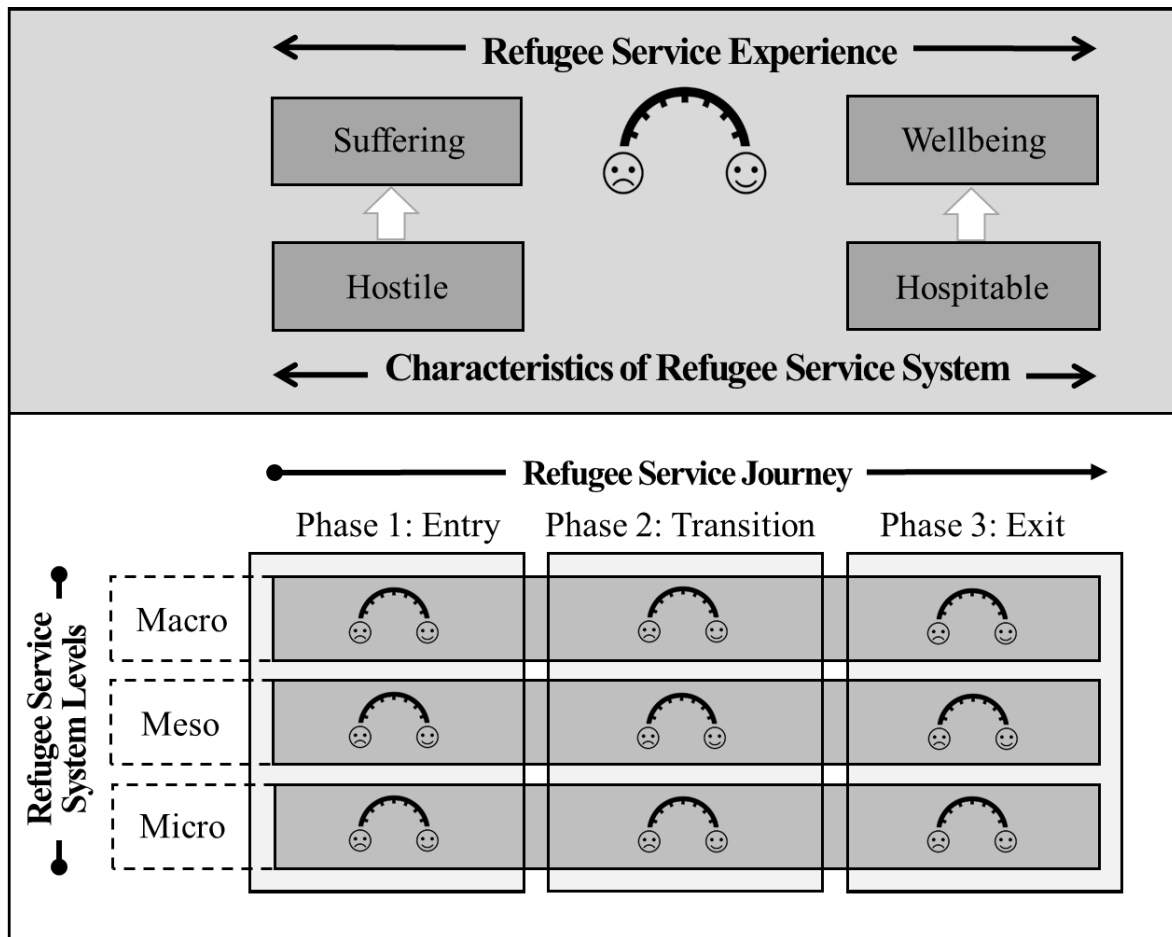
Refugee Service Experience

Suffering

Wellbeing

Hostile

Hospitable

Characteristics of Refugee Service System

Refugee Service Journey

Phase 1: Entry

Phase 2: Transition

Phase 3: Exit

Refugee Service System Levels

Macro

Meso

Micro